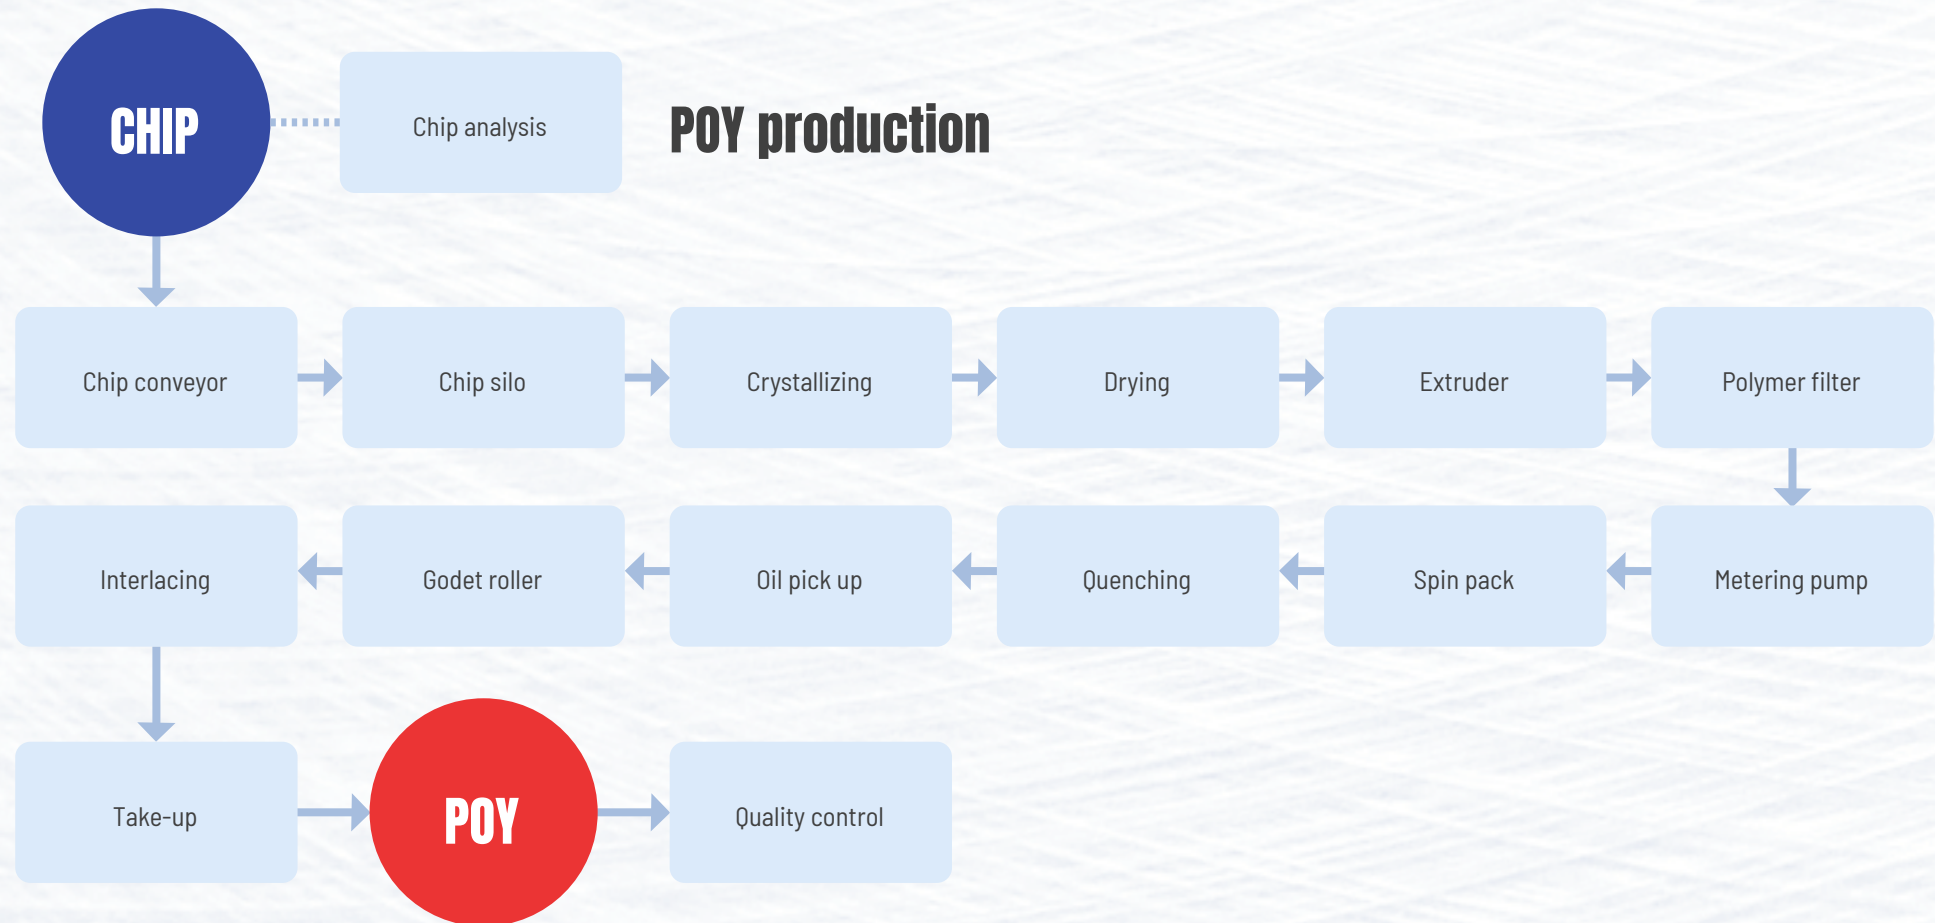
CHIP

Chip analysis

POY production

Chip conveyor

Chip silo

Crystallizing

Drying

Extruder

Polymer filter

Metering pump

Spin pack

Quenching

Oil pick up

Godet roller

Interlacing

Take-up

POY

Quality control